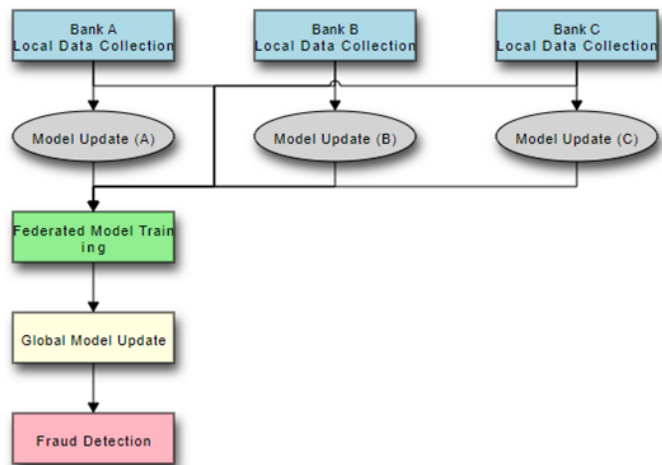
Bank A
Local Data Collection

Bank B
Local Data Collection

Bank C
Local Data Collection

Model Update (A)

Model Update (B)

Model Update (C)

Federated Model Train ing

Global Model Update

Fraud Detection